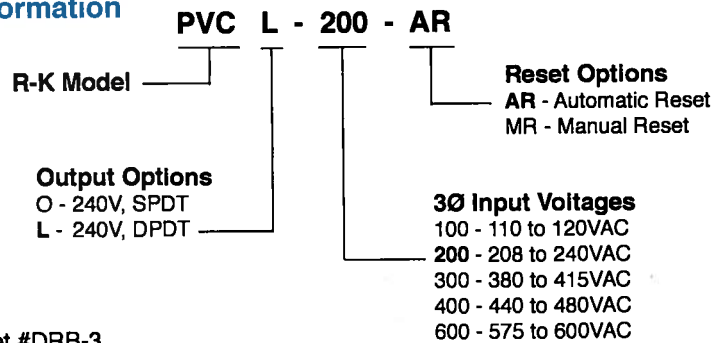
ormation

PVC L - 200 - AR

R-K Model

Reset Options
AR - Automatic Reset
MR - Manual Reset

Output Options
O - 240V, SPDT
L - 240V, DPDT

3Ø Input Voltages
100 - 110 to 120VAC
200 - 208 to 240VAC
300 - 380 to 415VAC
400 - 440 to 480VAC
600 - 575 to 600VAC

t #DRB-3